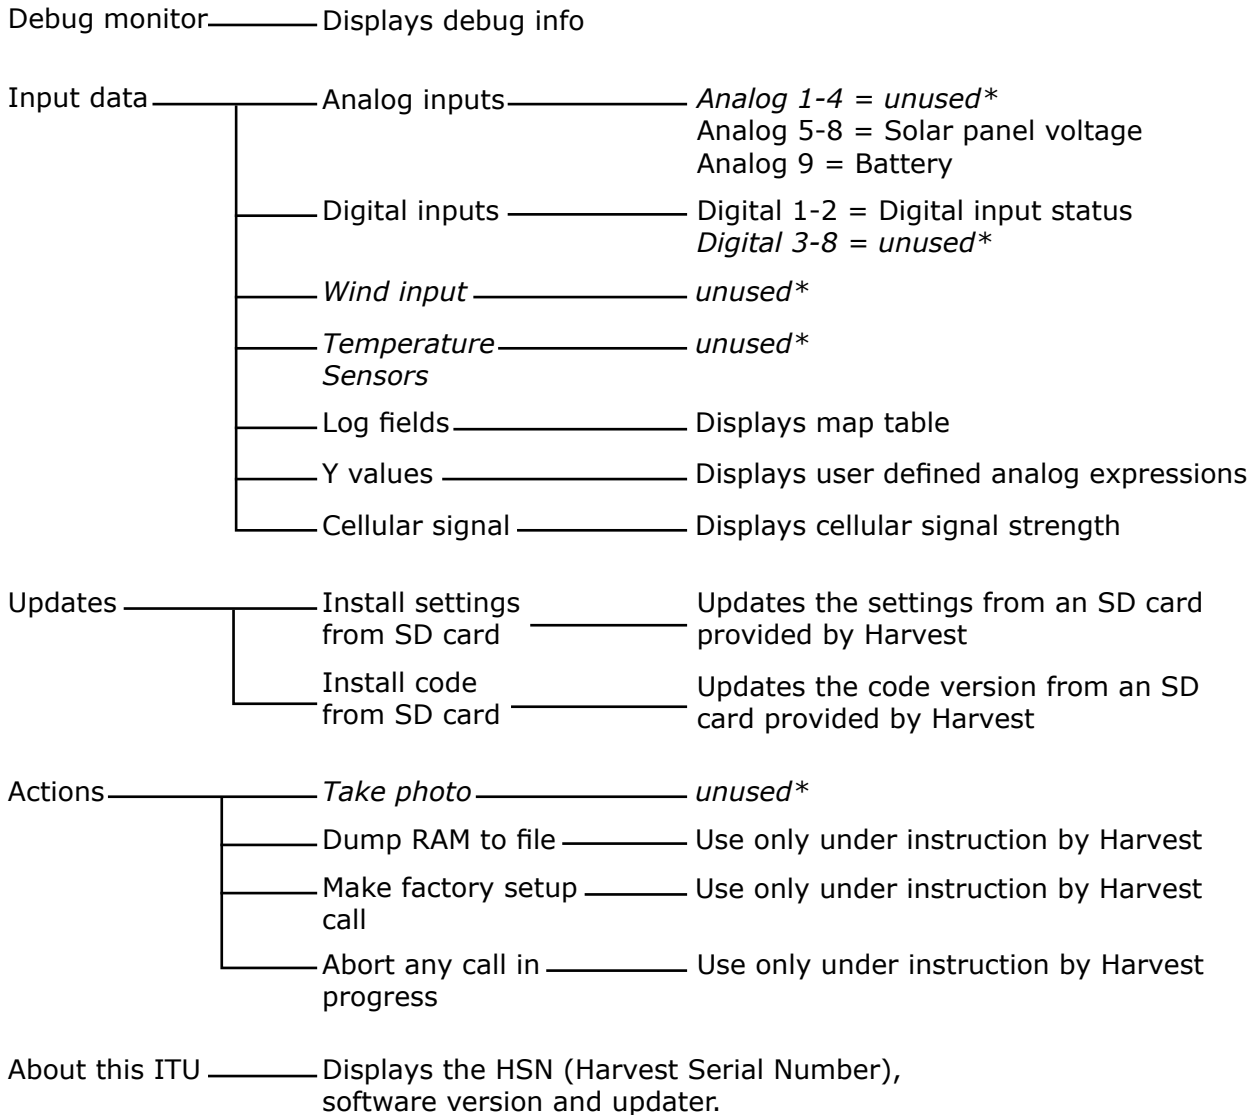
Debug monitor Displays debug info

Input data Analog inputs *Analog 1-4 = unused\**
Analog 5-8 = Solar panel voltage
Analog 9 = Battery

Digital inputs Digital 1-2 = Digital input status
*Digital 3-8 = unused\**

*Wind input* *unused\**

*Temperature Sensors* *unused\**

Log fields Displays map table

Y values Displays user defined analog expressions

Cellular signal Displays cellular signal strength

Updates Install settings from SD card Updates the settings from an SD card provided by Harvest

Install code from SD card Updates the code version from an SD card provided by Harvest

Actions *Take photo* *unused\**

Dump RAM to file Use only under instruction by Harvest

Make factory setup call Use only under instruction by Harvest

Abort any call in progress Use only under instruction by Harvest

About this ITU Displays the HSN (Harvest Serial Number), software version and updater.